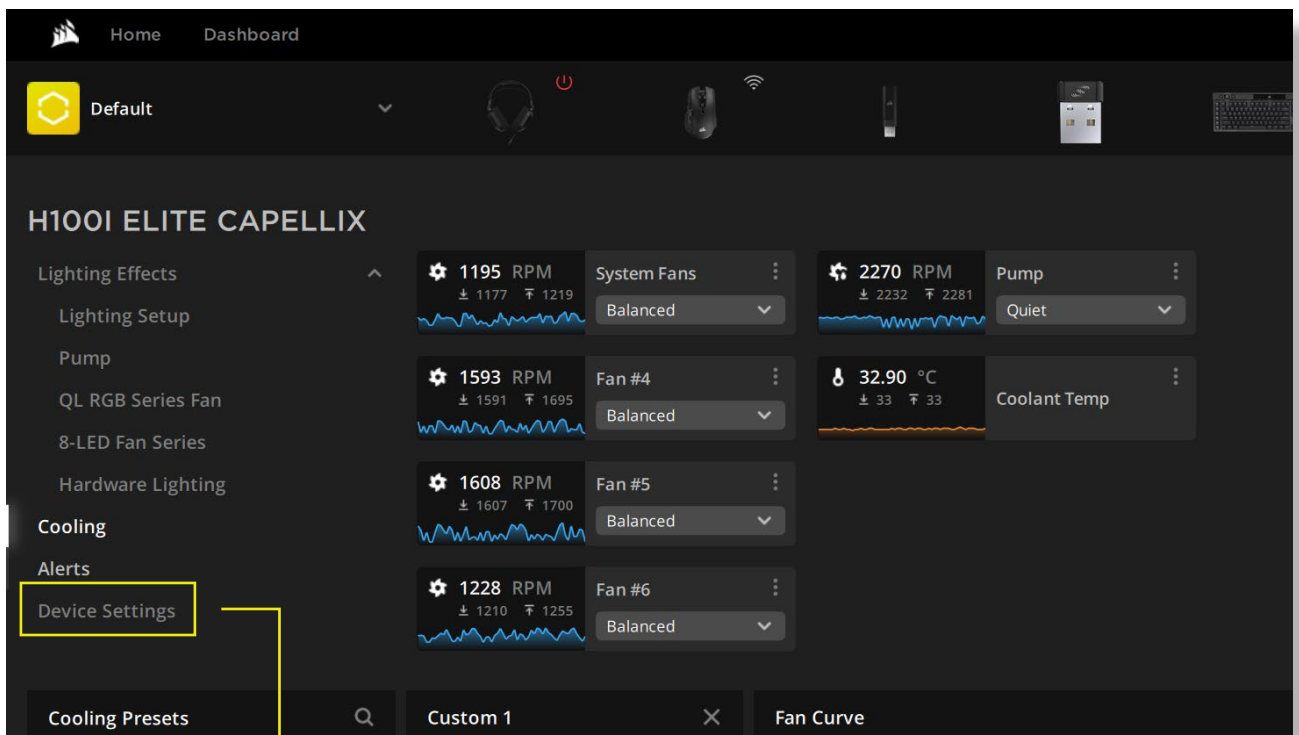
Home Dashboard

Default

H100I ELITE CAPELLIX

Lighting Effects
Lighting Setup
Pump
QL RGB Series Fan
8-LED Fan Series
Hardware Lighting
Cooling
Alerts
Device Settings

1195 RPM
1177 1219
System Fans
Balanced

2270 RPM
2232 2281
Pump
Quiet

1593 RPM
1591 1695
Fan #4
Balanced

32.90 °C
33 33
Coolant Temp

1608 RPM
1607 1700
Fan #5
Balanced

1228 RPM
1210 1255
Fan #6
Balanced

Cooling Presets
Custom 1
Fan Curve